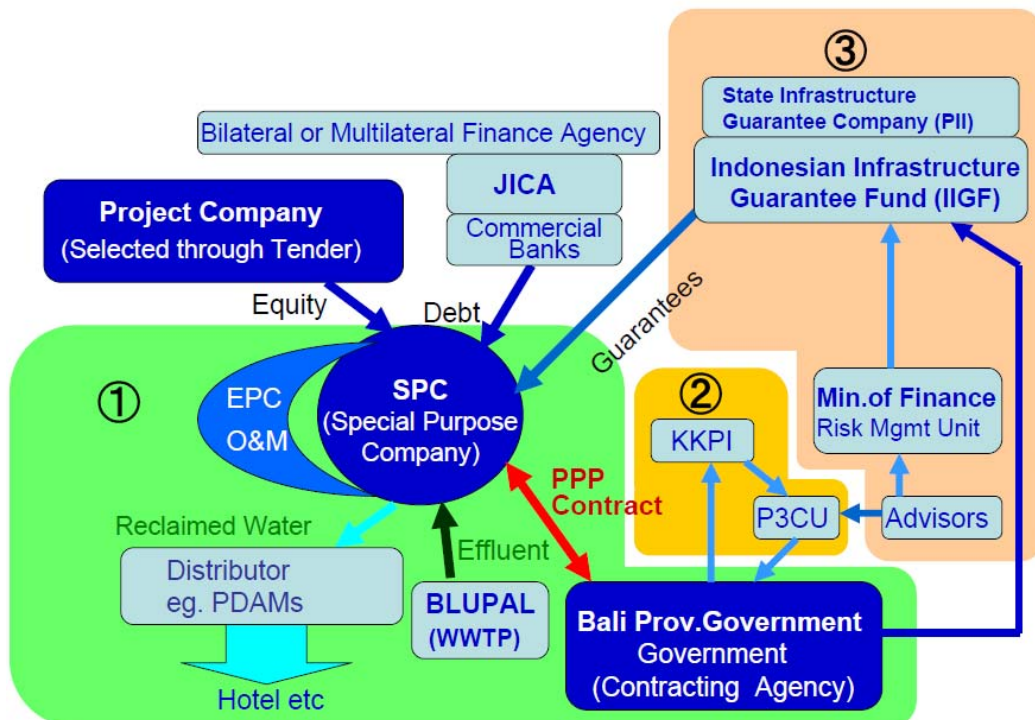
③

State Infrastructure Guarantee Company (PII)

Indonesian Infrastructure Guarantee Fund (IIGF)

Bilateral or Multilateral Finance Agency

JICA

Commercial Banks

Project Company (Selected through Tender)

Equity

Debt

Guarantees

①

EPC

O&M

SPC (Special Purpose Company)

②

KKPI

Min.of Finance Risk Mgmt Unit

PPP Contract

P3CU

Advisors

Reclaimed Water

Effluent

Distributor eg. PDAMs

BLUPAL (WWTP)

Bali Prov.Government Government (Contracting Agency)

Hotel etc